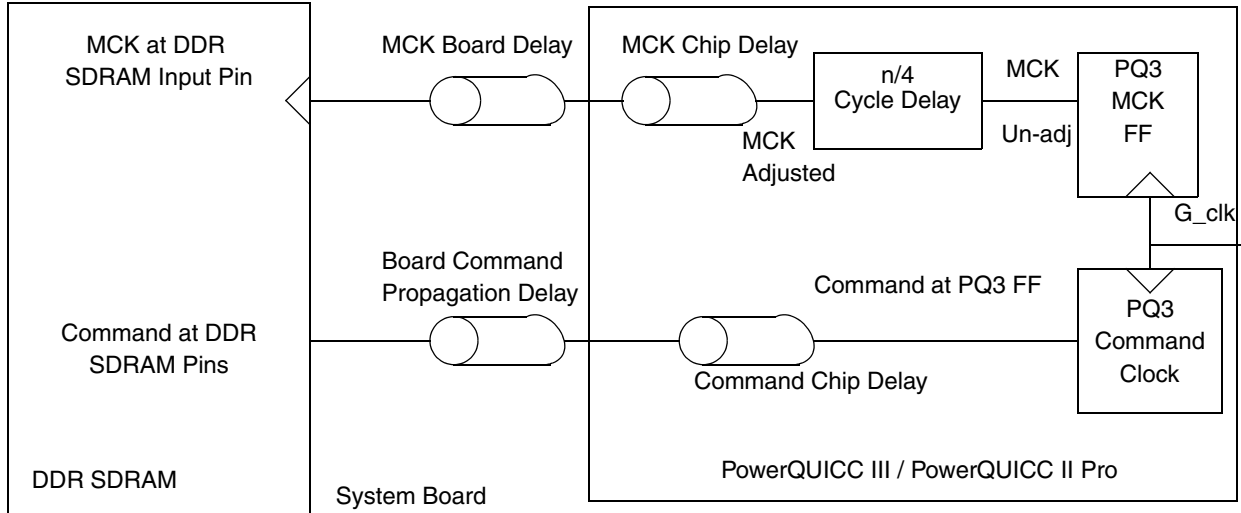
MCK at DDR SDRAM Input Pin

MCK Board Delay

MCK Chip Delay

n/4 Cycle Delay

MCK

Un-adj

PQ3 MCK FF

MCK Adjusted

G_clk

Board Command Propagation Delay

Command at PQ3 FF

Command at DDR SDRAM Pins

PQ3 Command Clock

Command Chip Delay

DDR SDRAM

PowerQUICC III / PowerQUICC II Pro

System Board